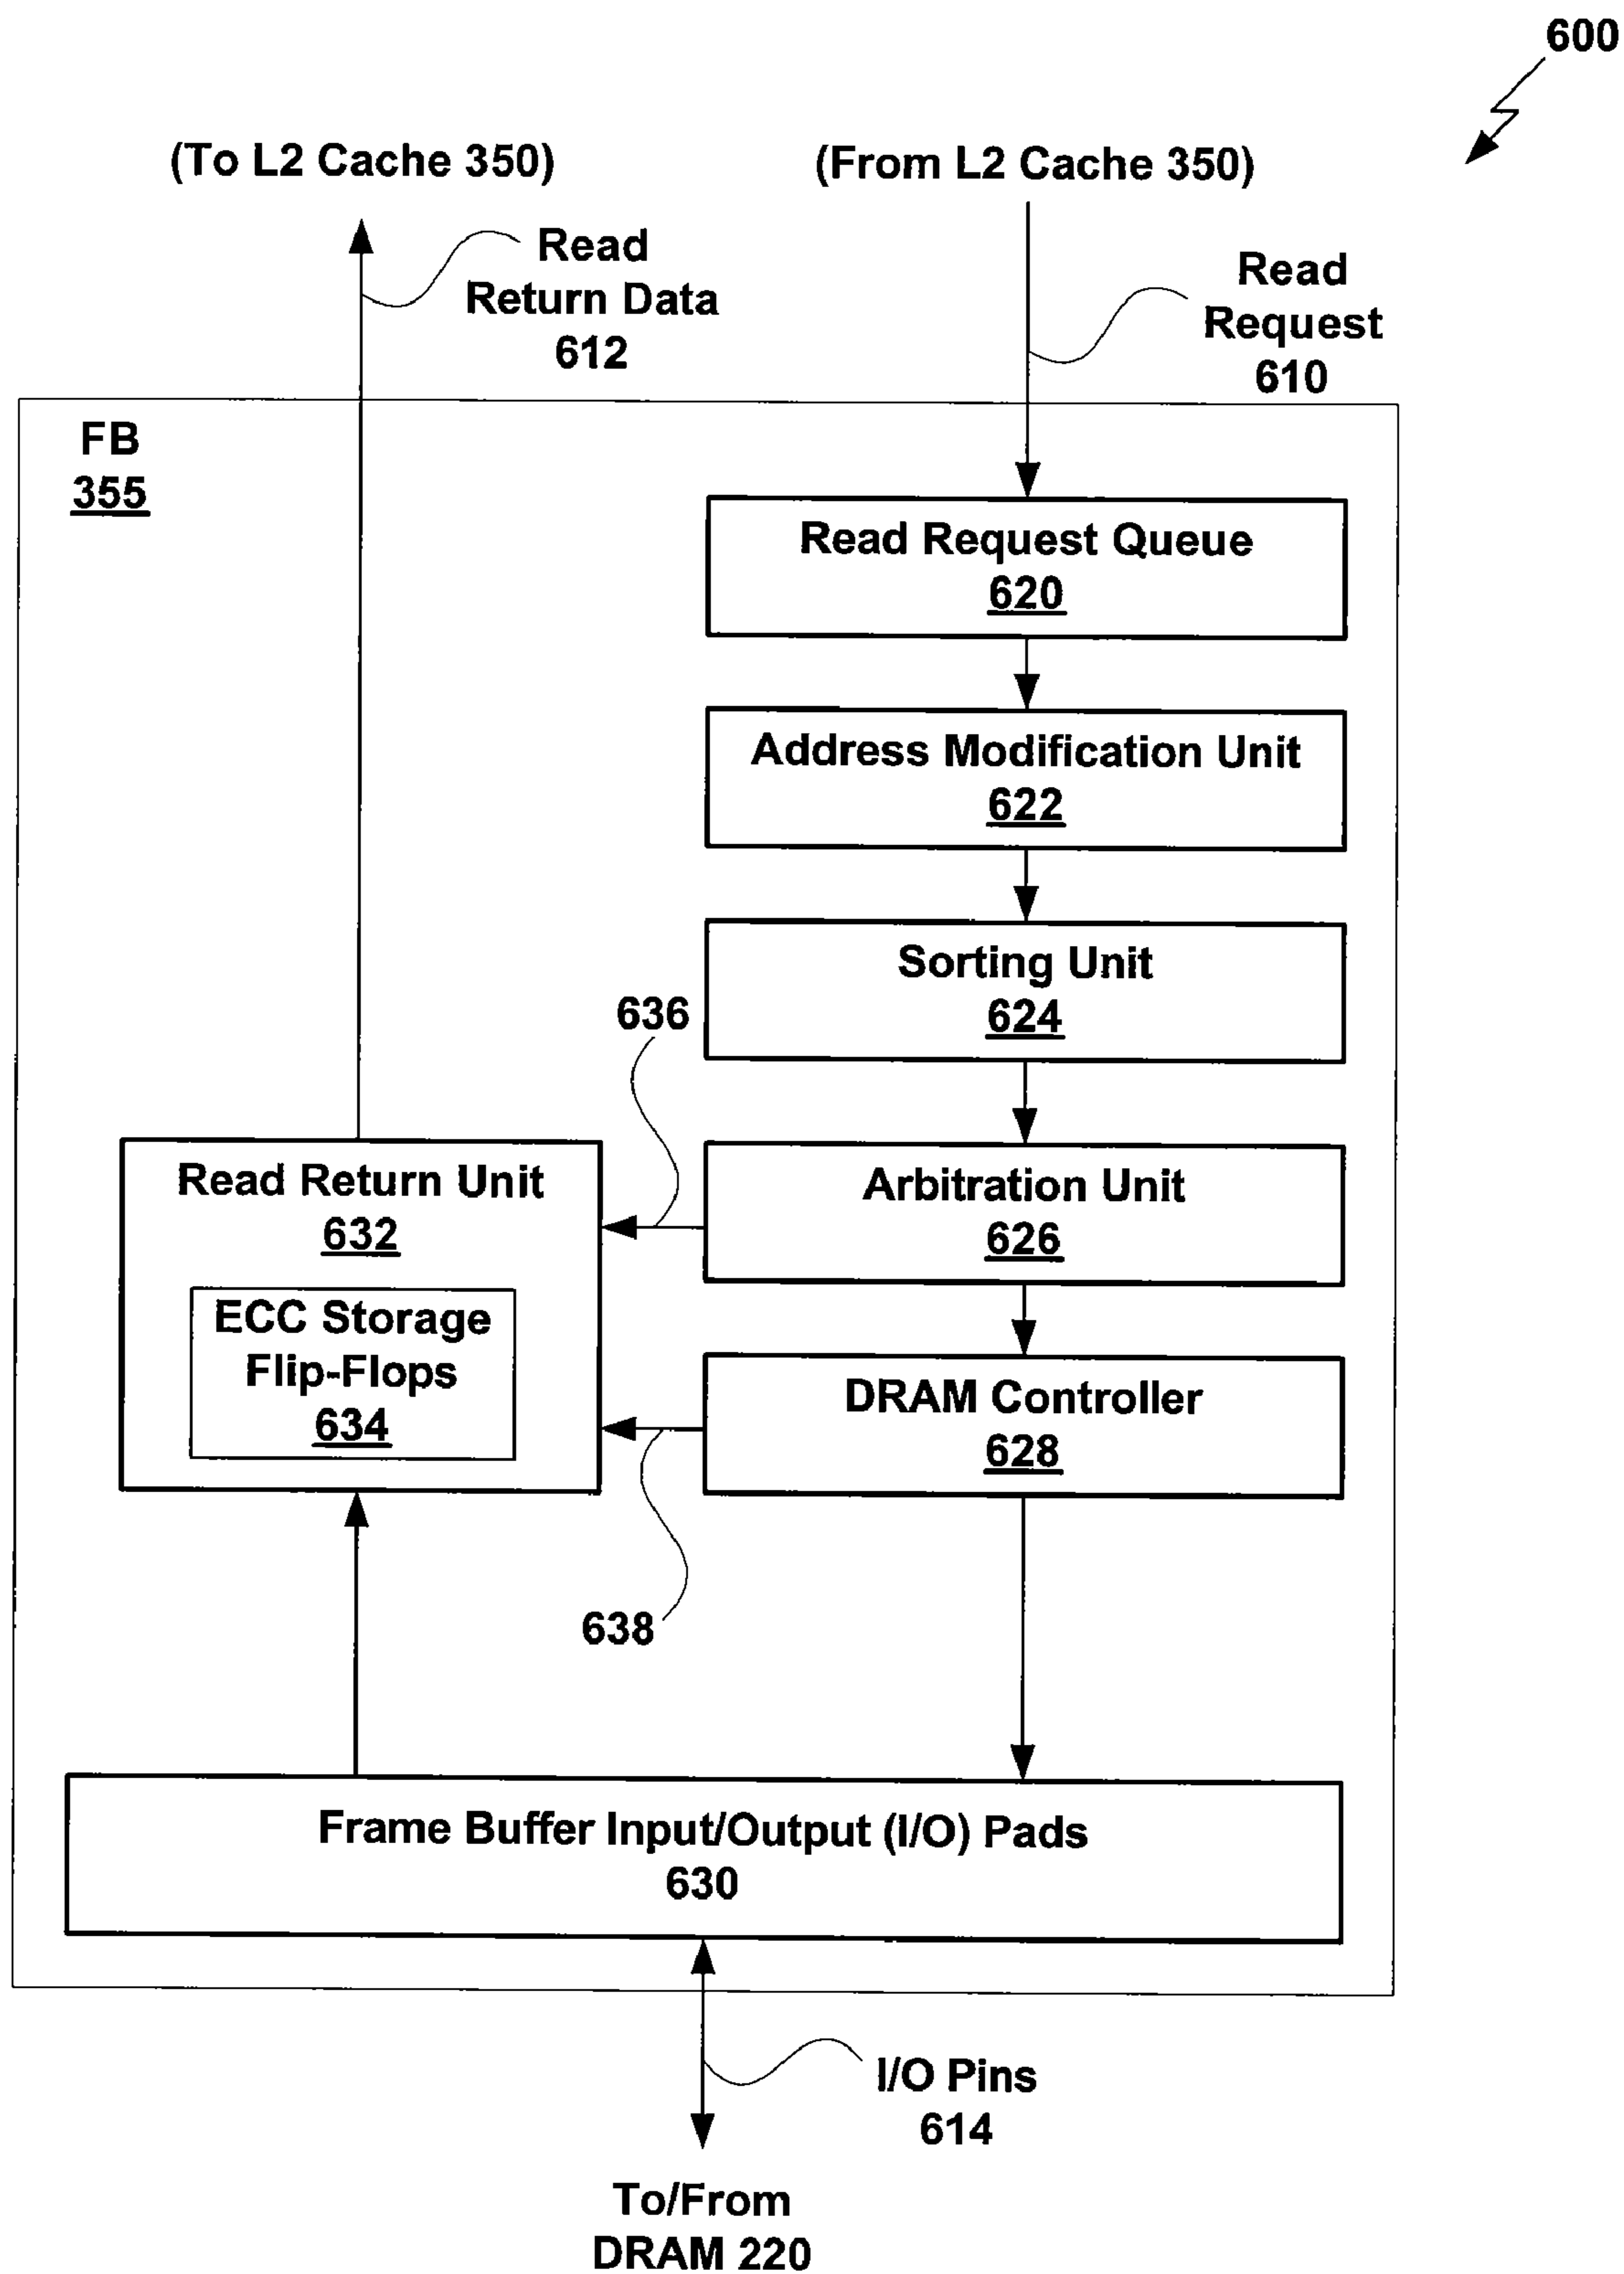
600

(To L2 Cache 350)

(From L2 Cache 350)

Read Return Data 612

Read Request 610

FB 355

Read Request Queue 620

Address Modification Unit 622

Sorting Unit 624

636

Read Return Unit 632

ECC Storage Flip-Flops 634

Arbitration Unit 626

DRAM Controller 628

638

Frame Buffer Input/Output (I/O) Pads 630

I/O Pins 614

To/From DRAM 220